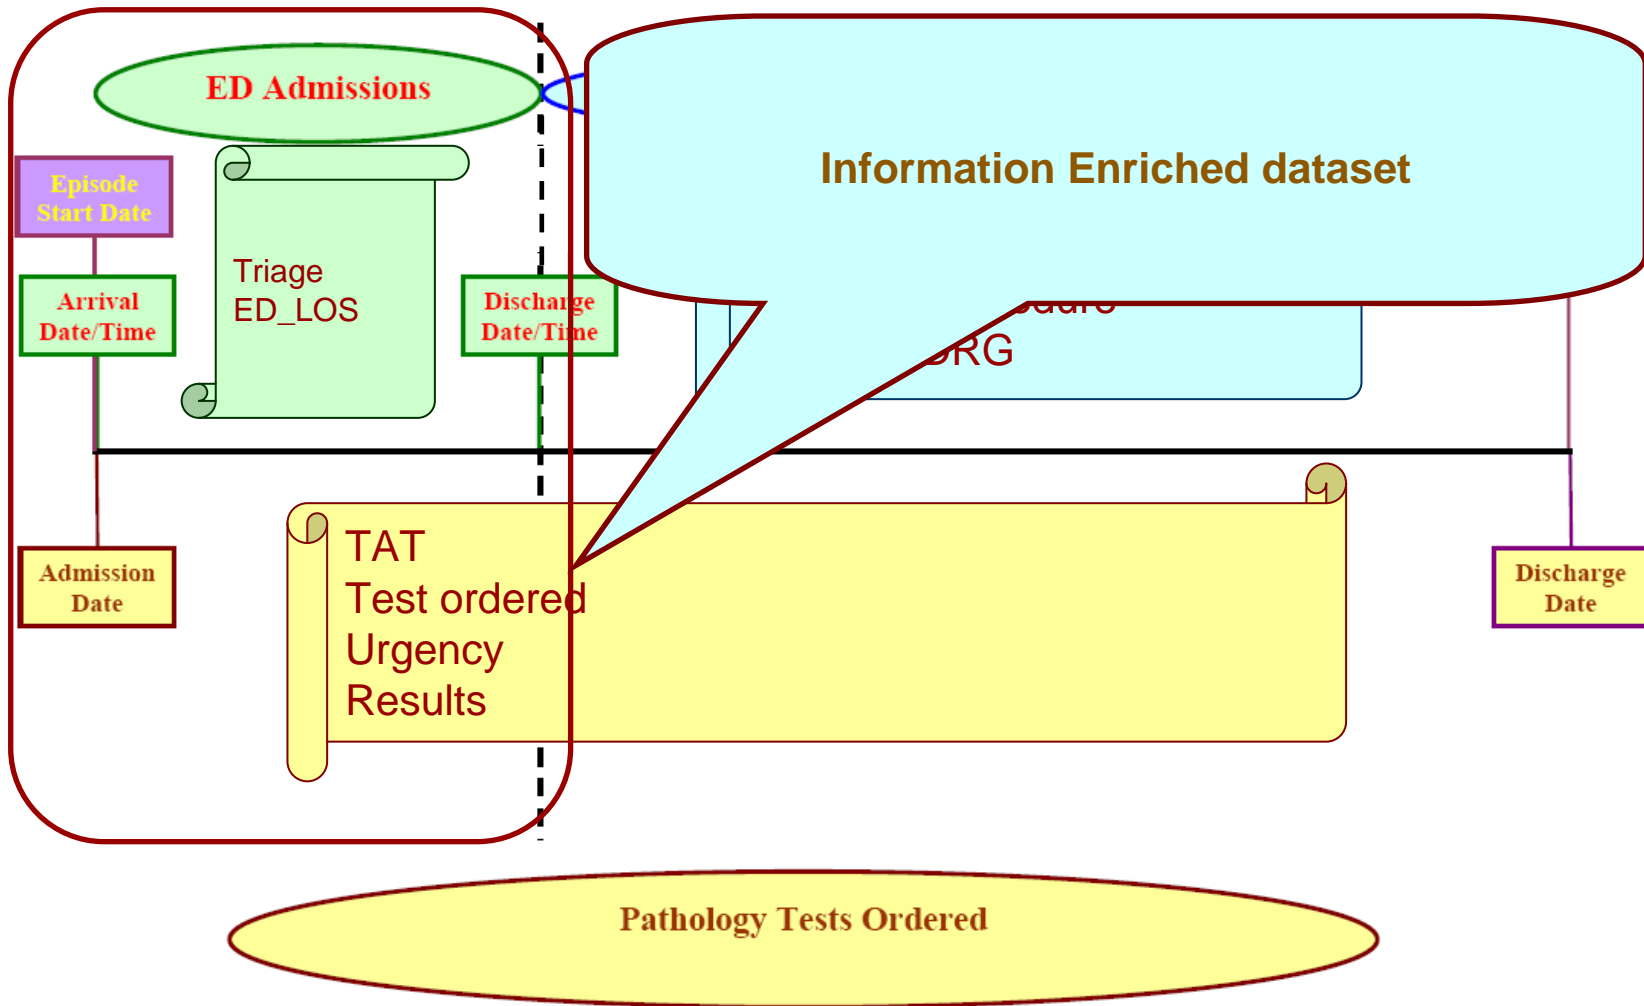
ED Admissions

Information Enriched dataset

Episode Start Date

Triage
ED_LOS

Arrival Date/Time

Discharge Date/Time

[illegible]edure
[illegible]DRG

Admission Date

TAT
Test ordered
Urgency
Results

Discharge Date

Pathology Tests Ordered